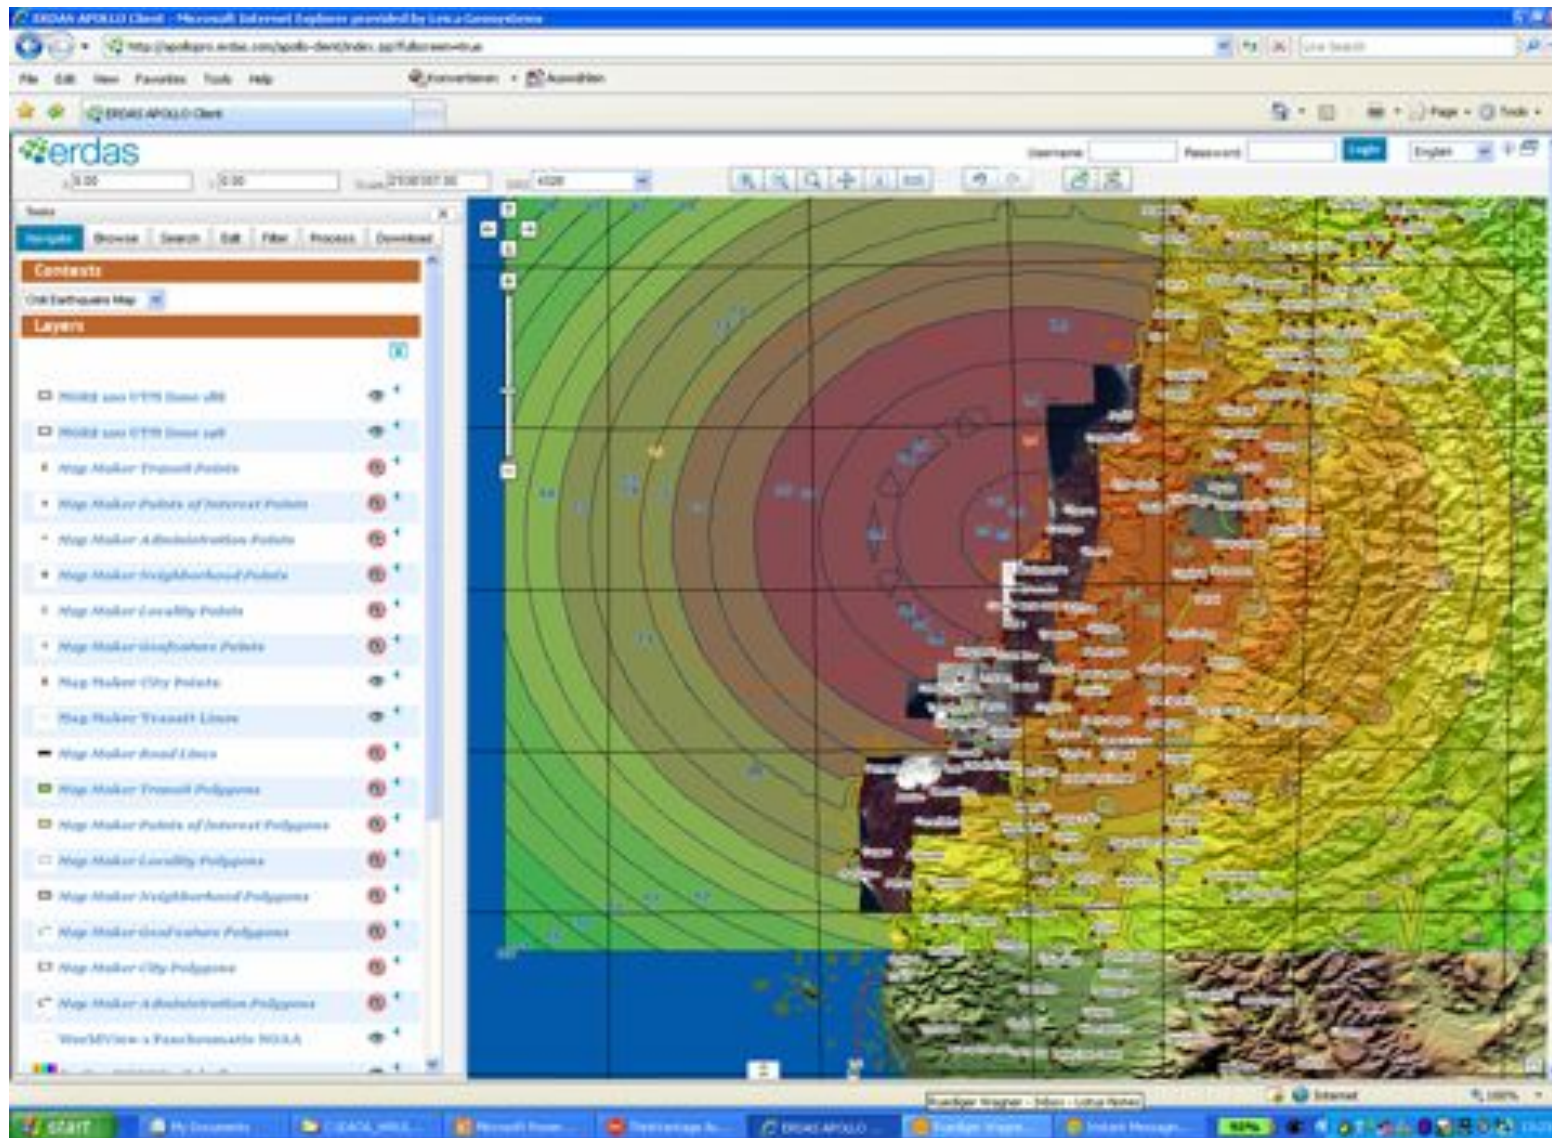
ERDAS APOLLO Client - Microsoft Internet Explorer provided by Leica Geosystems

http://apollopro.erdas.com/apollo-client/index.jsp?fullscreen=true

Live Search

File Edit View Favorites Tools Help

Konvertieren Auswählen

ERDAS APOLLO Client

Page Tools

erdas

Username Password Login English

X 0.00 Y 0.00 Scale 2158337.30 SRS 4326

Tasks

Navigate Browse Search Edit Filter Process Download

Contents

Chili Earthquake Map

Layers

MGRS 100 UTM Zone 18S

MGRS 100 UTM Zone 19S

Map Maker Transit Points

Map Maker Points of Interest Points

Map Maker Administration Points

Map Maker Neighborhood Points

Map Maker Locality Points

Map Maker Geofeature Points

Map Maker City Points

Map Maker Transit Lines

Map Maker Road Lines

Map Maker Transit Polygons

Map Maker Points of Interest Polygons

Map Maker Locality Polygons

Map Maker Neighborhood Polygons

Map Maker Geofeature Polygons

Map Maker City Polygons

Map Maker Administration Polygons

WorldView 1 Panchromatic NOAA

Ruediger Wagner - Inbox - Lotus Notes

Internet 100%

start My Documents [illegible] Microsoft Power... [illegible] ERDAS APOLLO ... Ruediger Wagner... Instant Message...